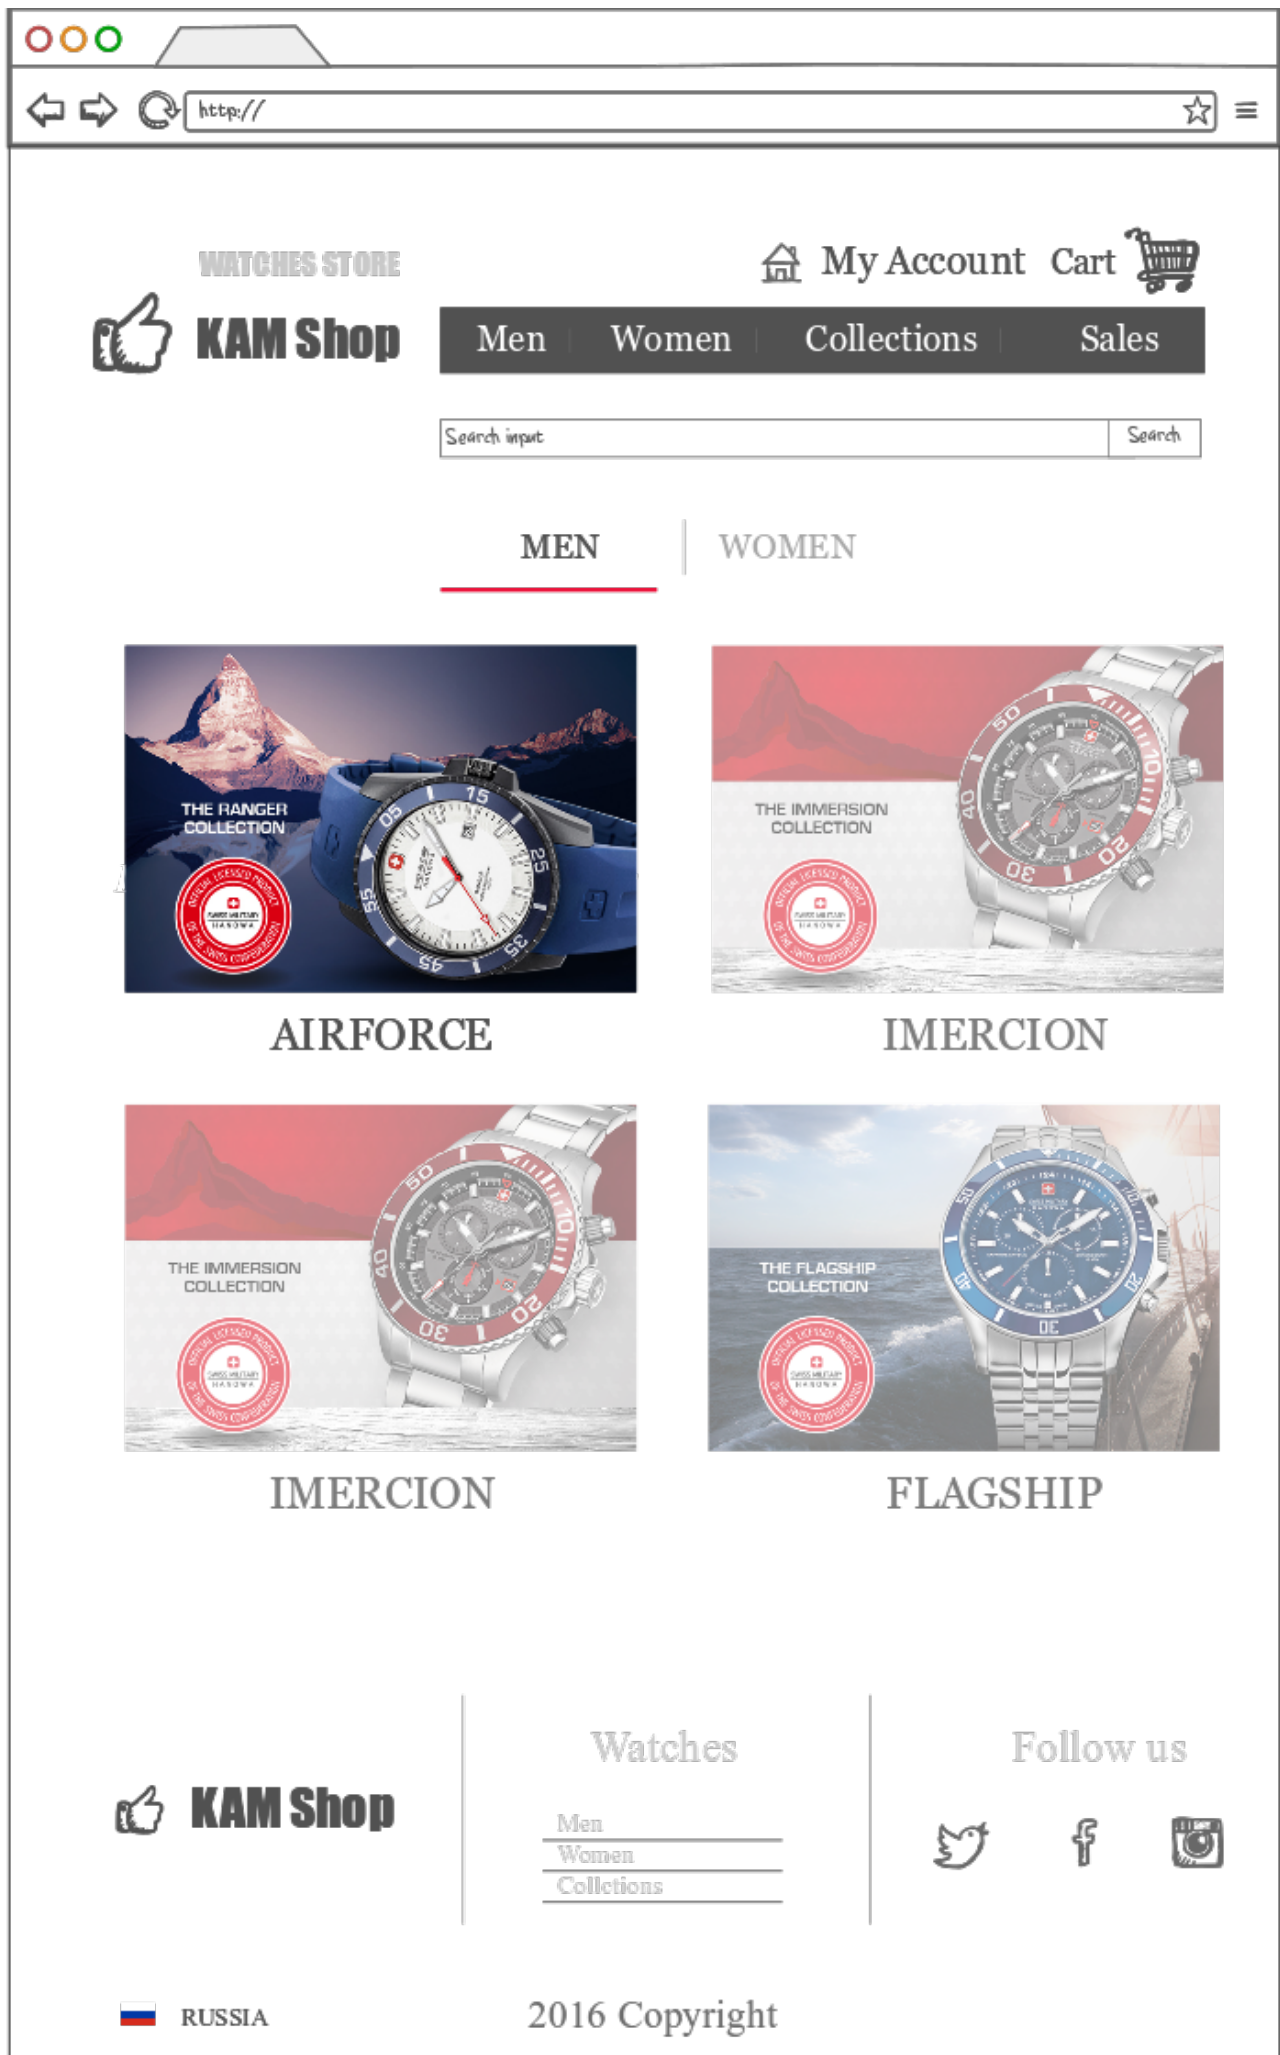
http://

WATCHES STORE

KAM Shop

My Account Cart

Men | Women | Collections | Sales

Search input Search

MEN | WOMEN

THE RANGER COLLECTION

AIRFORCE

THE IMMERSION COLLECTION

IMERCION

THE IMMERSION COLLECTION

IMERCION

THE FLAGSHIP COLLECTION

FLAGSHIP

KAM Shop

Watches

Men
Women
Collections

Follow us

RUSSIA

2016 Copyright